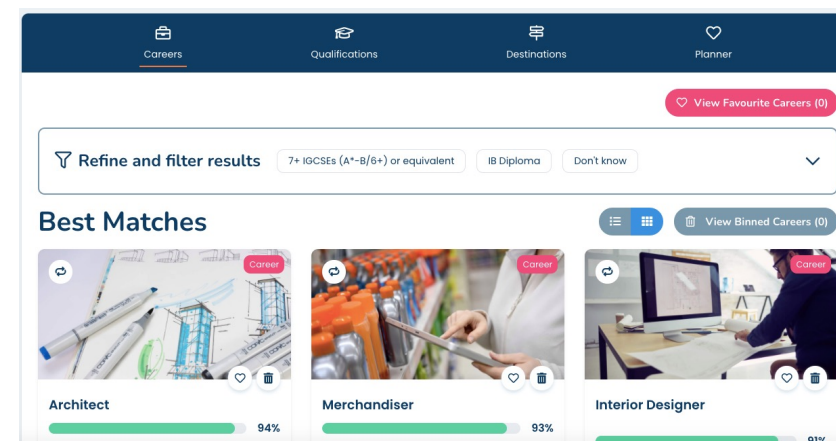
Careers
Qualifications
Destinations
Planner

View Favourite Careers (0)

Refine and filter results
7+ IGCSEs (A*-B/6+) or equivalent
IB Diploma
Don't know

Best Matches

View Binned Careers (0)

Career
Architect
94%

Career
Merchandiser
93%

Career
Interior Designer
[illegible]